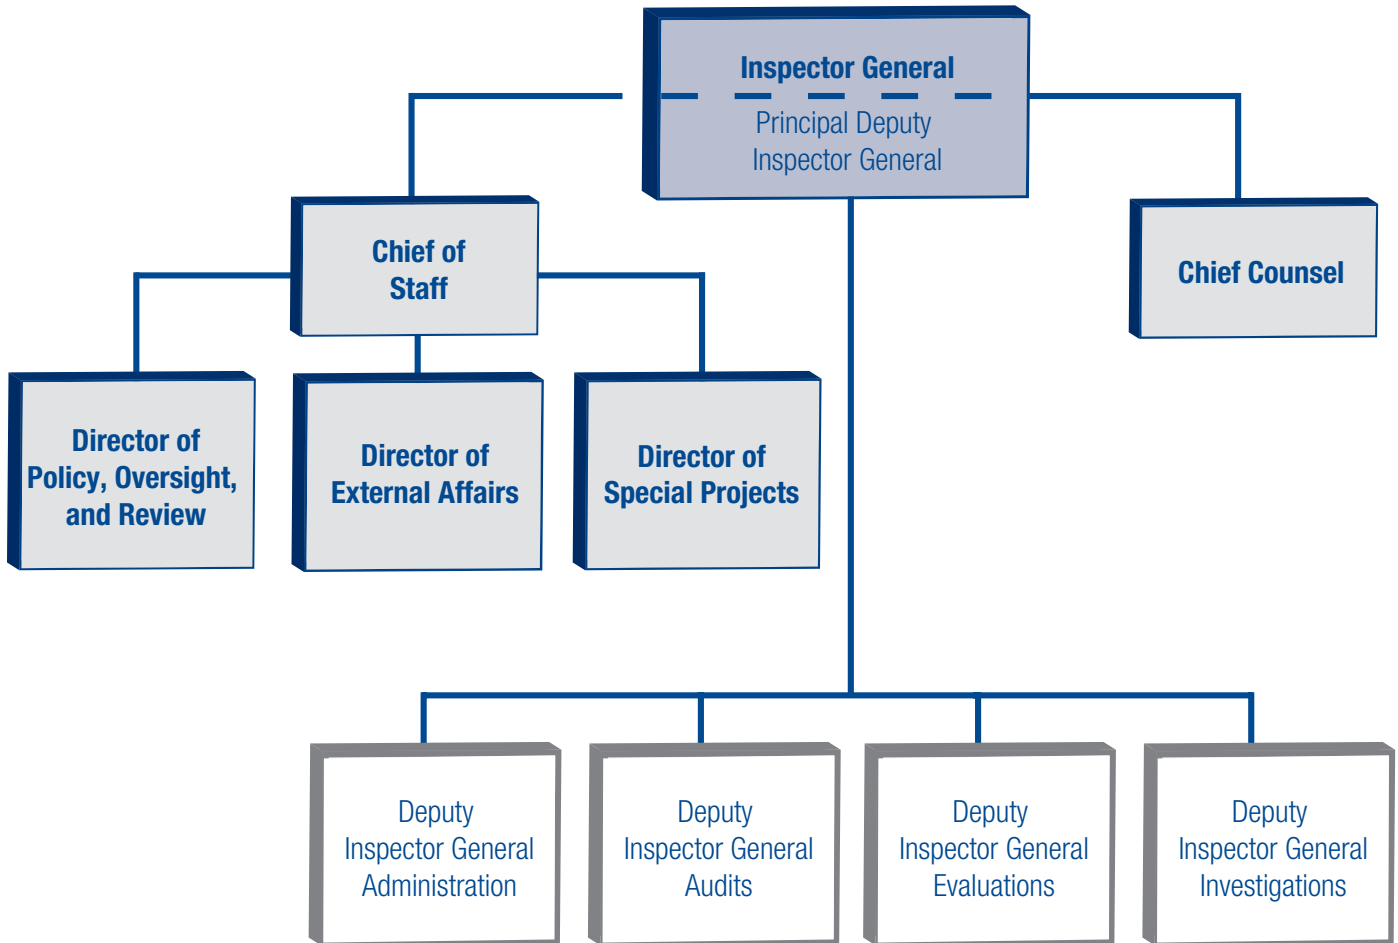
Inspector General

Principal Deputy Inspector General

Chief of Staff

Chief Counsel

Director of Policy, Oversight, and Review

Director of External Affairs

Director of Special Projects

Deputy Inspector General Administration

Deputy Inspector General Audits

Deputy Inspector General Evaluations

Deputy Inspector General Investigations